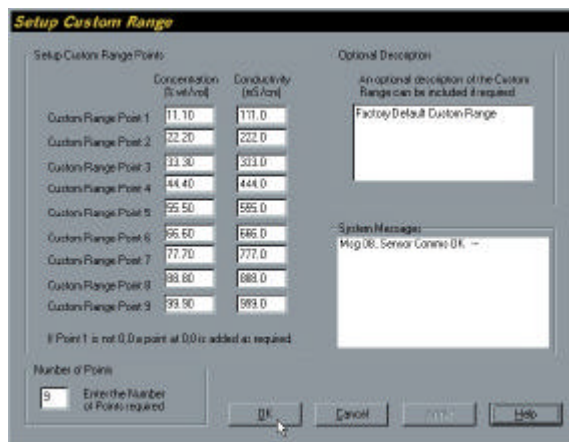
Setup Custom Range

Setup Custom Range Points

| | Concentration (% wt/vol) | Conductivity (mS/cm) |
|---|---|---|
| Custom Range Point 1 | 11.10 | 111.0 |
| Custom Range Point 2 | 22.20 | 222.0 |
| Custom Range Point 3 | 33.30 | 333.0 |
| Custom Range Point 4 | 44.40 | 444.0 |
| Custom Range Point 5 | 55.50 | 555.0 |
| Custom Range Point 6 | 66.60 | 666.0 |
| Custom Range Point 7 | 77.70 | 777.0 |
| Custom Range Point 8 | 88.80 | 888.0 |
| Custom Range Point 9 | 99.90 | 999.0 |

If Point 1 is not 0,0 a point at 0,0 is added as required

Optional Description

An optional description of the Custom Range can be included if required.

Factory Default Custom Range

System Messages

Msg 08. Sensor Comms OK. --

Number of Points

9

Enter the Number of Points required

OK

Cancel

Apply

Help